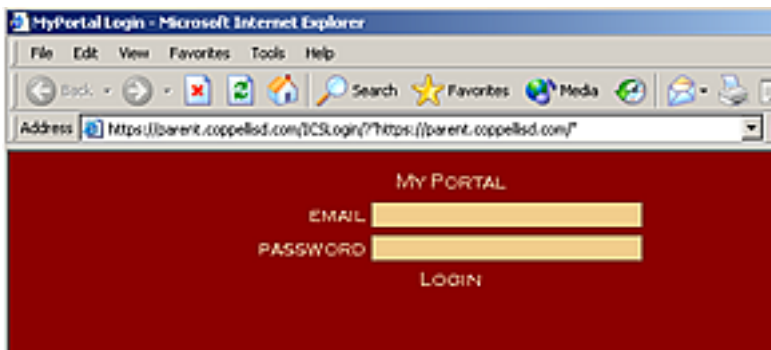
MyPortal Login - Microsoft Internet Explorer

File Edit View Favorites Tools Help

Back Search Favorites Media

Address https://parent.coppellisd.com/ICSLogin/?"https://parent.coppellisd.com/"

My Portal

EMAIL

PASSWORD

Login